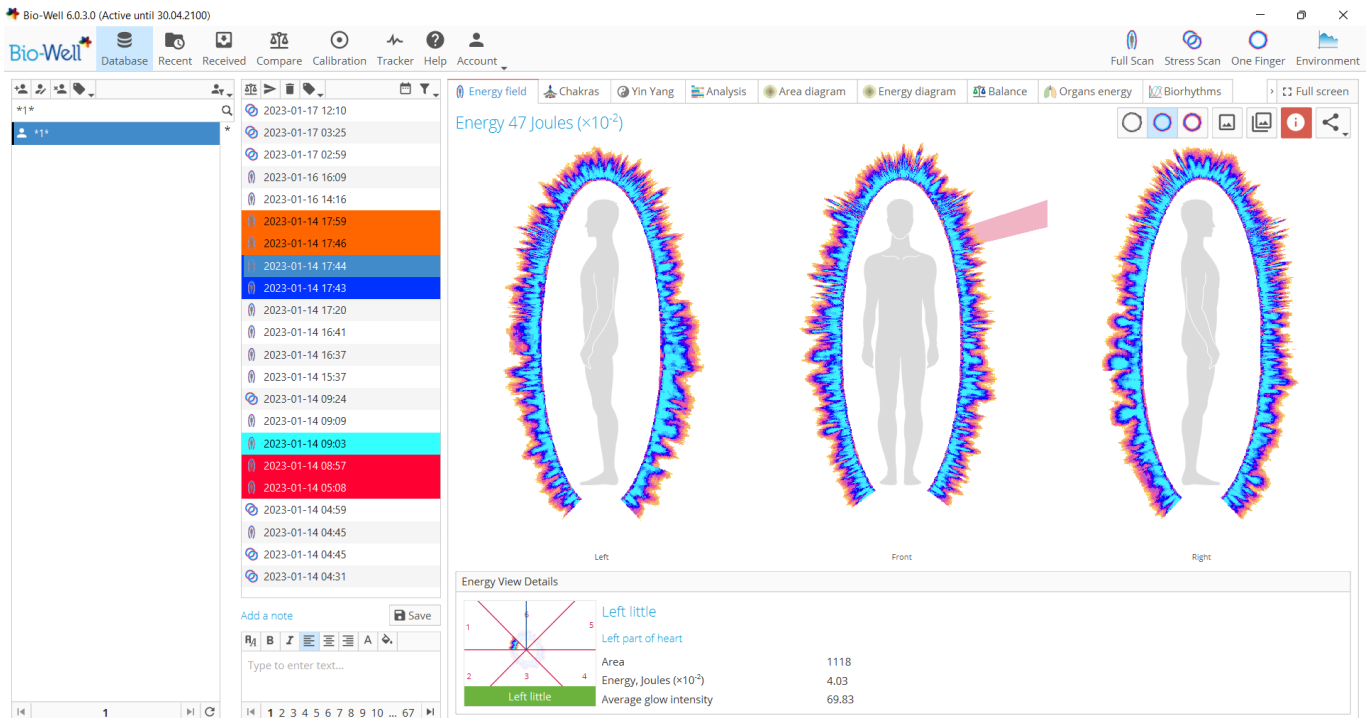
Bio-Well 6.0.3.0 (Active until 30.04.2100)

Bio-Well

Database Recent Received Compare Calibration Tracker Help Account

Full Scan Stress Scan One Finger Environment

*1*

*1*

*

2023-01-17 12:10
2023-01-17 03:25
2023-01-17 02:59
2023-01-16 16:09
2023-01-16 14:16
2023-01-14 17:59
2023-01-14 17:46
2023-01-14 17:44
2023-01-14 17:43
2023-01-14 17:20
2023-01-14 16:41
2023-01-14 16:37
2023-01-14 15:37
2023-01-14 09:24
2023-01-14 09:09
2023-01-14 09:03
2023-01-14 08:57
2023-01-14 05:08
2023-01-14 04:59
2023-01-14 04:45
2023-01-14 04:45
2023-01-14 04:31

Add a note

Save

Type to enter text...

1

1 2 3 4 5 6 7 8 9 10 ... 67

Energy field Chakras Yin Yang Analysis Area diagram Energy diagram Balance Organs energy Biorhythms Full screen

Energy 47 Joules ($\times10^{-2}$)

Left

Front

Right

Energy View Details

1 6 5 2 3 4

Left little

Left little

Left part of heart

| Area | 1118 |
|---|---|
| Energy, Joules ($\times10^{-2}$) | 4.03 |
| Average glow intensity | 69.83 |